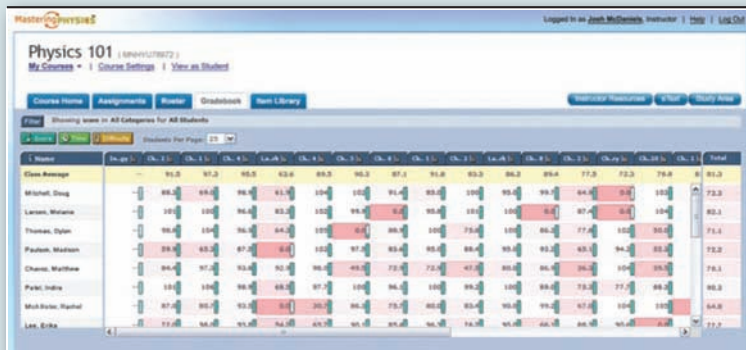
MasteringPHYSICS

Logged in as Josh McDaniels, Instructor | Help | Log Out

Physics 101 ( MNHYU78972 )

My Courses | Course Settings | View as Student

Course Home | Assignments | Roster | Gradebook | Item Library

Instructor Resources | eText | Study Area

Filter | Showing score in All Categories for All Students

Score | Time | Difficulty | Students Per Page 25

| Name | In.gy | Ch. 1 | Ch. 1 | Ch. 4 | La.ch | Ch. 4 | Ch. 5 | Ch. 5 | Ch. 3 | Ch. 2 | Ch. 2 | Ch. 3 | Ch. 2 | Ch. 2 | Ch. 2 | Ch. 2 | Ch. 22 | Ch. 1 | Total |
|---|---|---|---|---|---|---|---|---|---|---|---|---|---|---|---|---|---|---|---|
| Class Average | -- | 91.5 | 97.2 | 95.5 | 63.6 | 89.5 | 90.2 | 87.1 | 91.8 | 93.2 | 86.2 | 89.4 | 77.5 | 73.2 | 79.6 | | | | 81.3 |
| Mitchell, Doug | | 88.2 | 69.0 | 96.9 | 61.9 | 104 | 102 | 91.4 | 93.0 | 100 | 95.0 | 99.7 | 64.9 | 0.0 | 103 | | | | 72.3 |
| Larsen, Melanie | | 101 | 100 | 96.6 | 63.2 | 102 | 99.9 | 0.0 | 95.6 | 101 | 100 | 0.0 | 87.4 | 0.0 | 104 | | | | 82.1 |
| Thomas, Dylan | | 96.6 | 104 | 100 | 64.2 | 105 | 0.0 | 88.9 | 100 | 79.6 | 100 | 86.0 | 77.0 | 102 | 90.0 | | | | 71.1 |
| Paulson, Madison | | 29.6 | 65.2 | 87.5 | 0.0 | 102 | 97.5 | 93.4 | 95.0 | 88.4 | 95.0 | 93.2 | 63.1 | 94.2 | 93.3 | | | | 72.2 |
| Chavez, Matthew | | 94.4 | 97.2 | 93.6 | 92.6 | 96.0 | 49.5 | 72.5 | 72.6 | 47.5 | 80.0 | 86.0 | 26.4 | 104 | 99.5 | | | | 76.1 |
| Patel, Indira | | 101 | 106 | 98.9 | 69.2 | 97.7 | 100 | 96.1 | 100 | 99.2 | 100 | 99.0 | 73.2 | 77.7 | 68.2 | | | | 79.5 |
| McAllister, Rachel | | 87.0 | 90.7 | 93.5 | 0.0 | 20.7 | 96.2 | 75.7 | 80.0 | 83.4 | 90.0 | 91.2 | 67.8 | 104 | 105 | | | | 64.9 |
| Lee, Erika | | 77.0 | 98.0 | 95.0 | 100 | 74.0 | 63.7 | 90.1 | 95.0 | 99.7 | 74.9 | 90.0 | 66.0 | 86.0 | 90.0 | | | | 77.7 |